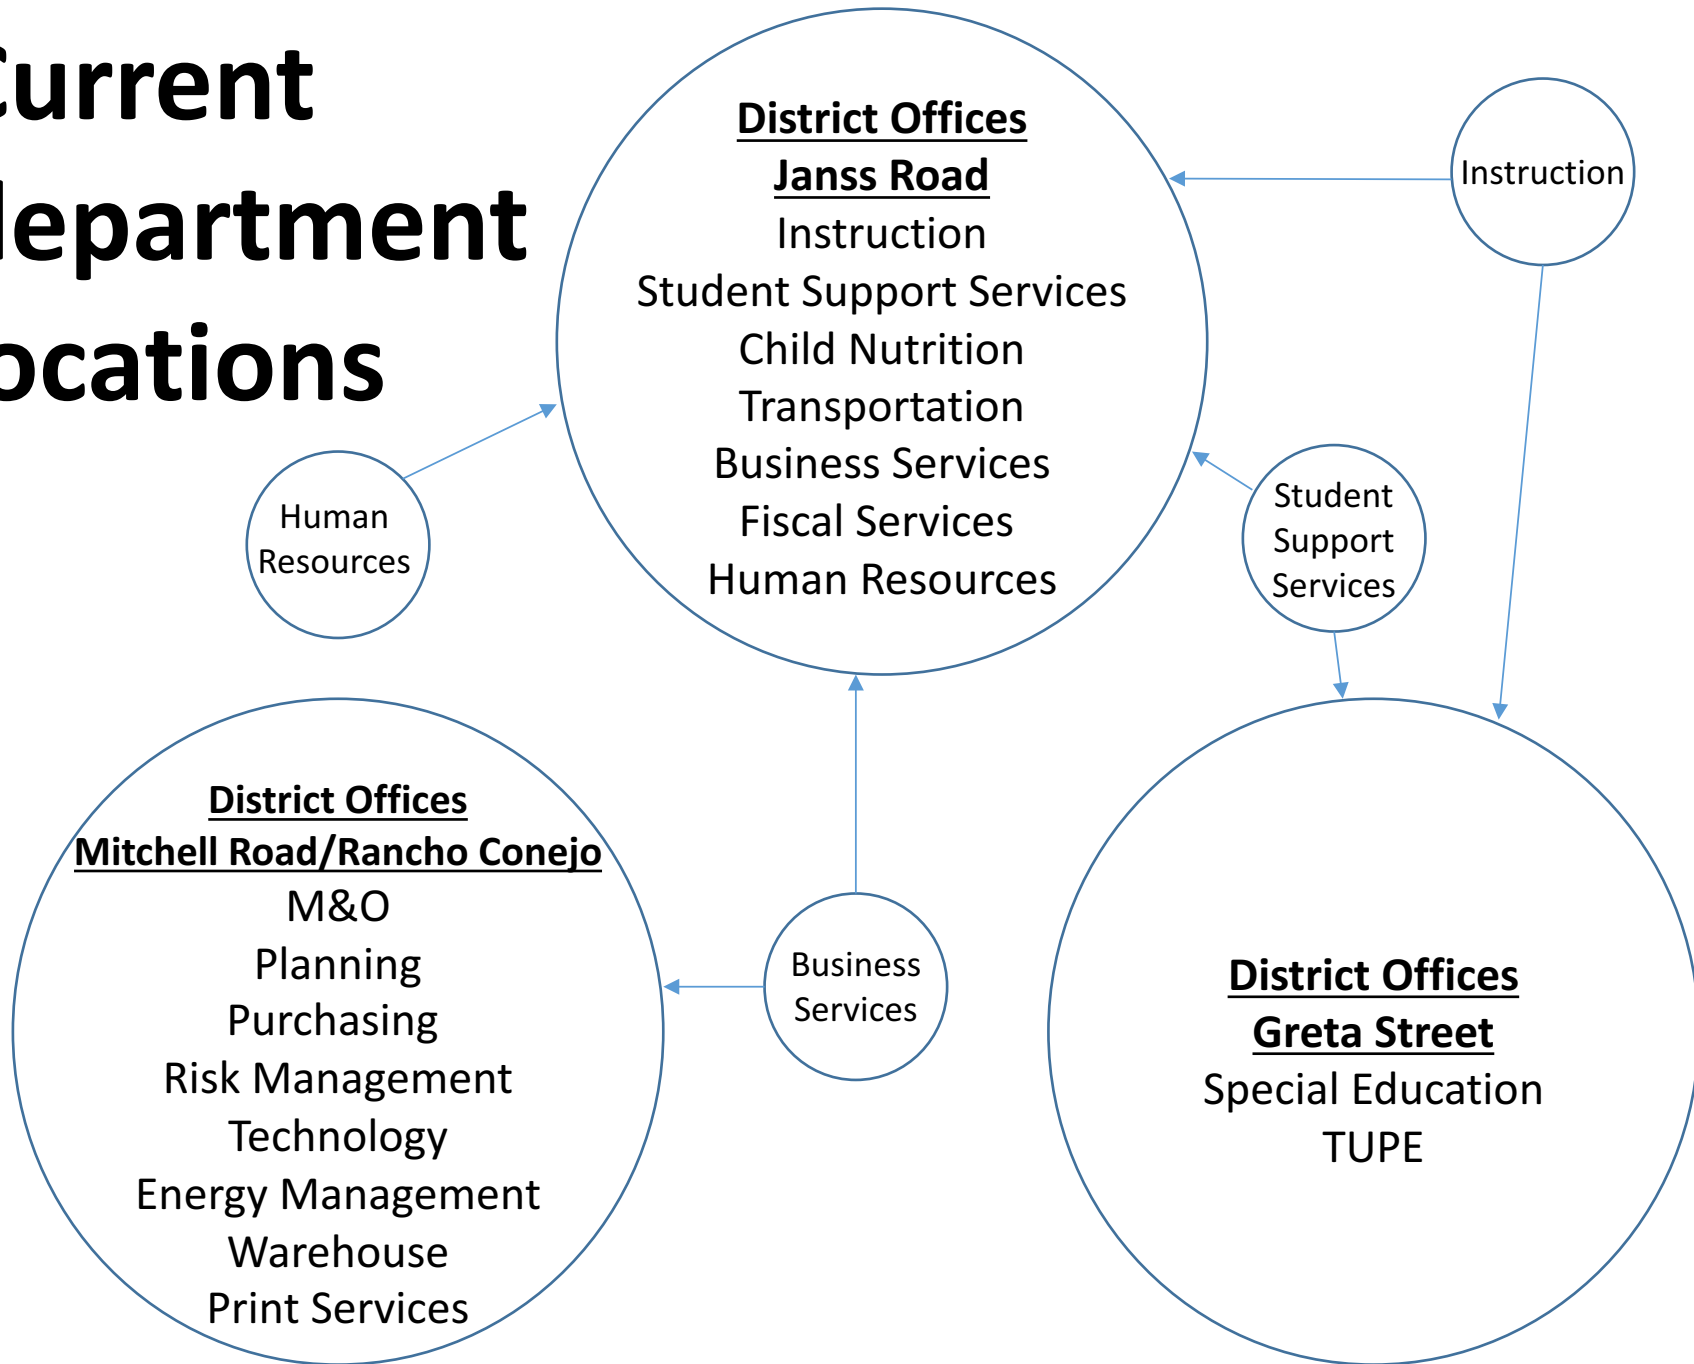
urrent
epartment
ocations

District Offices
Janss Road
Instruction
Student Support Services
Child Nutrition
Transportation
Business Services
Fiscal Services
Human Resources

Instruction

Human Resources

Student Support Services

District Offices
Mitchell Road/Rancho Conejo
M&O
Planning
Purchasing
Risk Management
Technology
Energy Management
Warehouse
Print Services

Business Services

District Offices
Greta Street
Special Education
TUPE